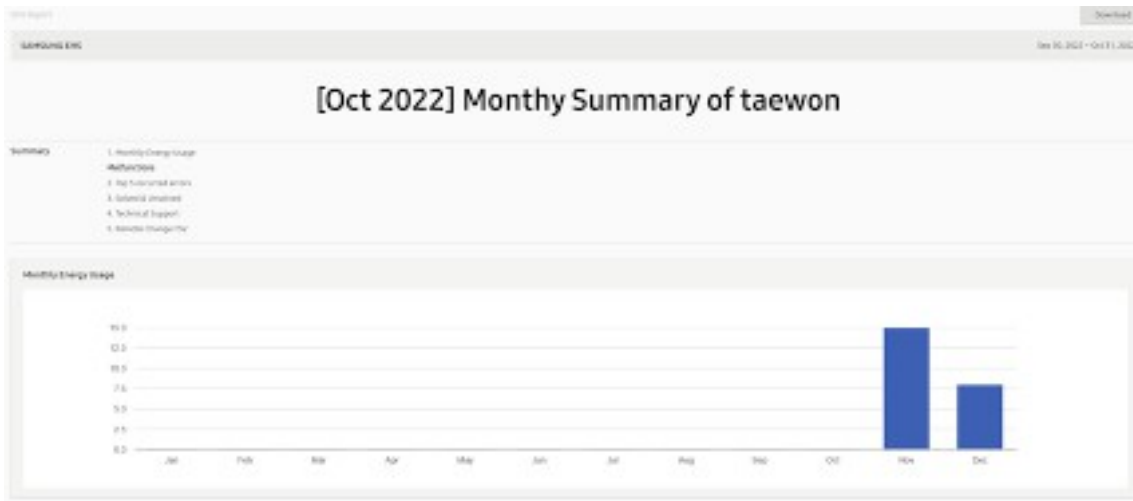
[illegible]

Download

SAMSUNG EMS

Sep 30, 2022 ~ Oct 31, 2022

[Oct 2022] Monthy Summary of taewon

Summary

1. Monthly Energy Usage
Malfunctions
2. Top 5 occurred errors
3. Solenoid Unsolved
4. Technical Support
5. Remote Change File

Monthly Energy Usage

15.0
12.5
10.0
7.5
5.0
2.5
0.0

Jan Feb Mar Apr May Jun Jul Aug Sep Oct Nov Dec